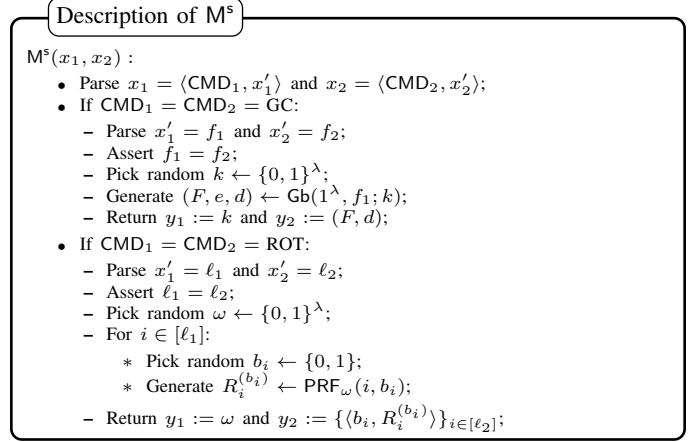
Description of $\mathsf{M}^{\mathsf{s}}$

$\mathsf{M}^{\mathsf{s}}(x_1, x_2)$ :

- Parse $x_1 = \langle \mathsf{CMD}_1, x_1' \rangle$ and $x_2 = \langle \mathsf{CMD}_2, x_2' \rangle$;
- If $\mathsf{CMD}_1 = \mathsf{CMD}_2 = \mathsf{GC}$:
  - Parse $x_1' = f_1$ and $x_2' = f_2$;
  - Assert $f_1 = f_2$;
  - Pick random $k \leftarrow \{0,1\}^{\lambda}$;
  - Generate $(F, e, d) \leftarrow \mathsf{Gb}(1^{\lambda}, f_1; k)$;
  - Return $y_1 := k$ and $y_2 := (F, d)$;
- If $\mathsf{CMD}_1 = \mathsf{CMD}_2 = \mathsf{ROT}$:
  - Parse $x_1' = \ell_1$ and $x_2' = \ell_2$;
  - Assert $\ell_1 = \ell_2$;
  - Pick random $\omega \leftarrow \{0,1\}^{\lambda}$;
  - For $i \in [\ell_1]$:
    * Pick random $b_i \leftarrow \{0,1\}$;
    * Generate $R_i^{(b_i)} \leftarrow \mathsf{PRF}_{\omega}(i, b_i)$;
  - Return $y_1 := \omega$ and $y_2 := \{\langle b_i, R_i^{(b_i)} \rangle\}_{i \in [\ell_2]}$;